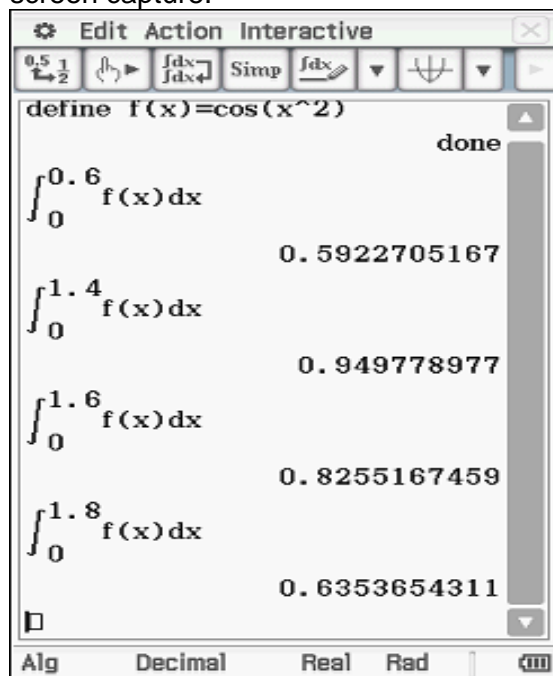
screen capture:

Edit Action Interactive

$\frac{0.5}{\leftarrow}\frac{1}{2}$ Simp

define f(x)=cos(x^2)

done

$\int_0^{0.6} f(x)dx$

0.5922705167

$\int_0^{1.4} f(x)dx$

0.949778977

$\int_0^{1.6} f(x)dx$

0.8255167459

$\int_0^{1.8} f(x)dx$

0.6353654311

Alg Decimal Real Rad